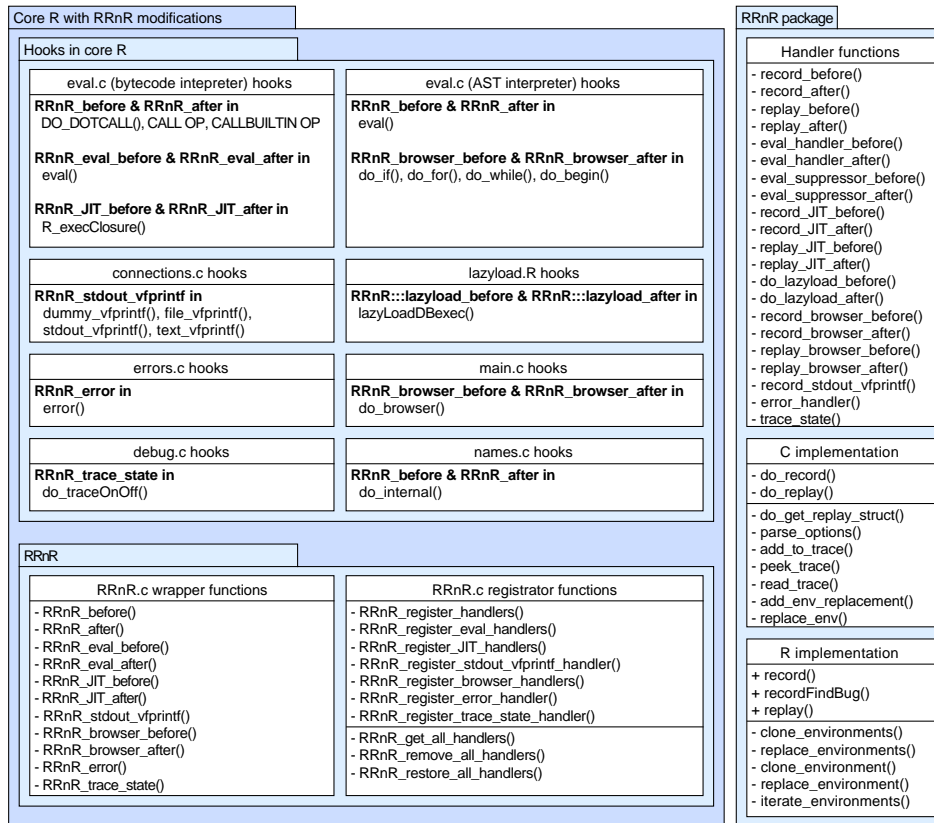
Core R with RRnR modifications

Hooks in core R

eval.c (bytecode intepreter) hooks

**RRnR_before & RRnR_after in**
DO_DOTCALL(), CALL OP, CALLBUILTIN OP

**RRnR_eval_before & RRnR_eval_after in**
eval()

**RRnR_JIT_before & RRnR_JIT_after in**
R_execClosure()

eval.c (AST interpreter) hooks

**RRnR_before & RRnR_after in**
eval()

**RRnR_browser_before & RRnR_browser_after in**
do_if(), do_for(), do_while(), do_begin()

connections.c hooks

**RRnR_stdout_vfprintf in**
dummy_vfprintf(), file_vfprintf(), stdout_vfprintf(), text_vfprintf()

lazyload.R hooks

**RRnR:::lazyload_before & RRnR:::lazyload_after in**
lazyLoadDBexec()

errors.c hooks

**RRnR_error in**
error()

main.c hooks

**RRnR_browser_before & RRnR_browser_after in**
do_browser()

debug.c hooks

**RRnR_trace_state in**
do_traceOnOff()

names.c hooks

**RRnR_before & RRnR_after in**
do_internal()

RRnR

RRnR.c wrapper functions

- RRnR_before()
- RRnR_after()
- RRnR_eval_before()
- RRnR_eval_after()
- RRnR_JIT_before()
- RRnR_JIT_after()
- RRnR_stdout_vfprintf()
- RRnR_browser_before()
- RRnR_browser_after()
- RRnR_error()
- RRnR_trace_state()

RRnR.c registrator functions

- RRnR_register_handlers()
- RRnR_register_eval_handlers()
- RRnR_register_JIT_handlers()
- RRnR_register_stdout_vfprintf_handler()
- RRnR_register_browser_handlers()
- RRnR_register_error_handler()
- RRnR_register_trace_state_handler()
- RRnR_get_all_handlers()
- RRnR_remove_all_handlers()
- RRnR_restore_all_handlers()

RRnR package

Handler functions

- record_before()
- record_after()
- replay_before()
- replay_after()
- eval_handler_before()
- eval_handler_after()
- eval_suppressor_before()
- eval_suppressor_after()
- record_JIT_before()
- record_JIT_after()
- replay_JIT_before()
- replay_JIT_after()
- do_lazyload_before()
- do_lazyload_after()
- record_browser_before()
- record_browser_after()
- replay_browser_before()
- replay_browser_after()
- record_stdout_vfprintf()
- error_handler()
- trace_state()

C implementation

- do_record()
- do_replay()
- do_get_replay_struct()
- parse_options()
- add_to_trace()
- peek_trace()
- read_trace()
- add_env_replacement()
- replace_env()

R implementation

+ record()
+ recordFindBug()
+ replay()
- clone_environments()
- replace_environments()
- clone_environment()
- replace_environment()
- iterate_environments()